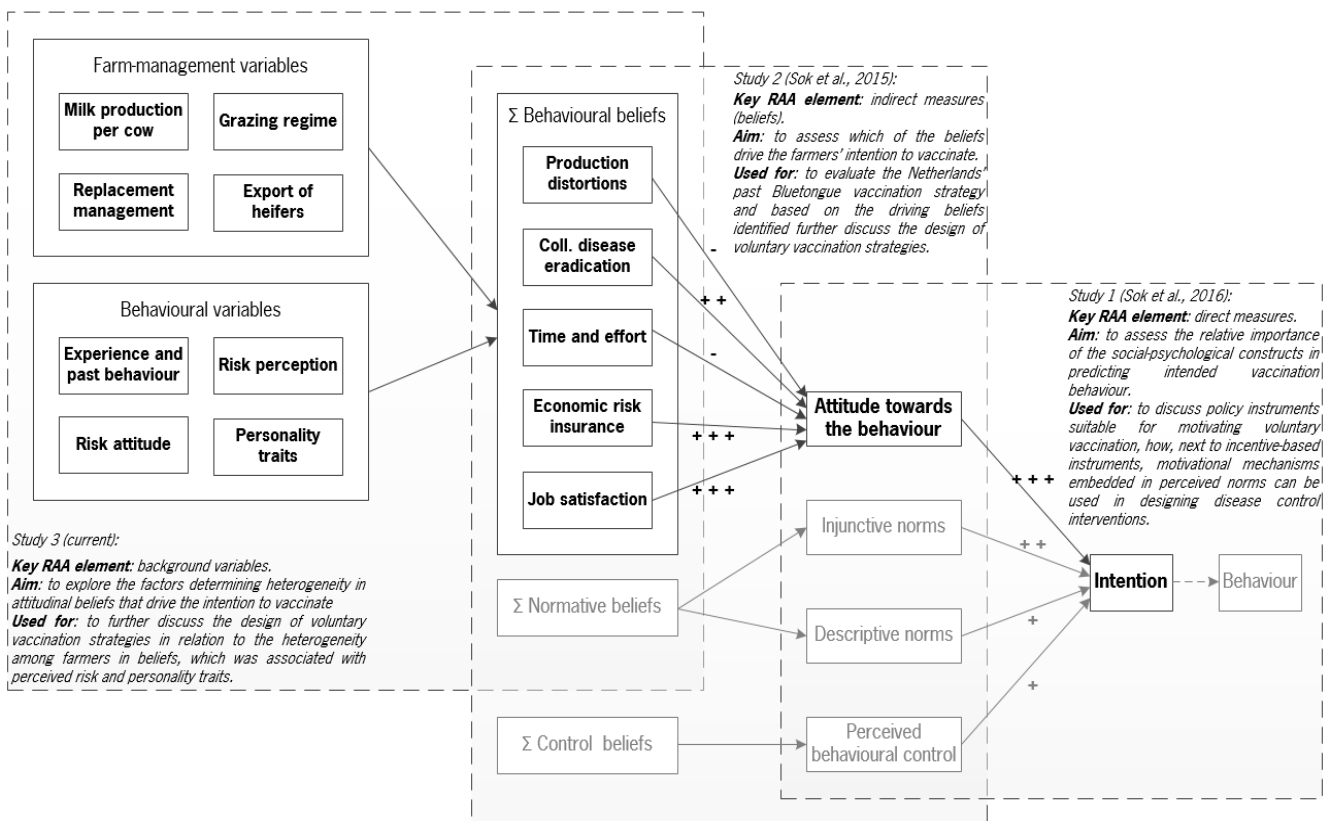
Farm-management variables

Milk production per cow

Grazing regime

Replacement management

Export of heifers

Behavioural variables

Experience and past behaviour

Risk perception

Risk attitude

Personality traits

Study 3 (current):

**Key RAA element:** background variables.
**Aim:** to explore the factors determining heterogeneity in attitudinal beliefs that drive the intention to vaccinate
**Used for:** to further discuss the design of voluntary vaccination strategies in relation to the heterogeneity among farmers in beliefs, which was associated with perceived risk and personality traits.

Σ Behavioural beliefs

Production distortions

Coll. disease eradication

Time and effort

Economic risk insurance

Job satisfaction

Σ Normative beliefs

Σ Control beliefs

Study 2 (Sok et al., 2015):
**Key RAA element:** indirect measures (beliefs).
**Aim:** to assess which of the beliefs drive the farmers' intention to vaccinate.
**Used for:** to evaluate the Netherlands' past Bluetongue vaccination strategy and based on the driving beliefs identified further discuss the design of voluntary vaccination strategies.

-

+ +

-

+ + +

+ + +

Study 1 (Sok et al., 2016):
**Key RAA element:** direct measures.
**Aim:** to assess the relative importance of the social-psychological constructs in predicting intended vaccination behaviour.
**Used for:** to discuss policy instruments suitable for motivating voluntary vaccination, how, next to incentive-based instruments, motivational mechanisms embedded in perceived norms can be used in designing disease control interventions.

Attitude towards the behaviour

+ + +

Injunctive norms

+ +

Descriptive norms

+

Perceived behavioural control

+

Intention

Behaviour